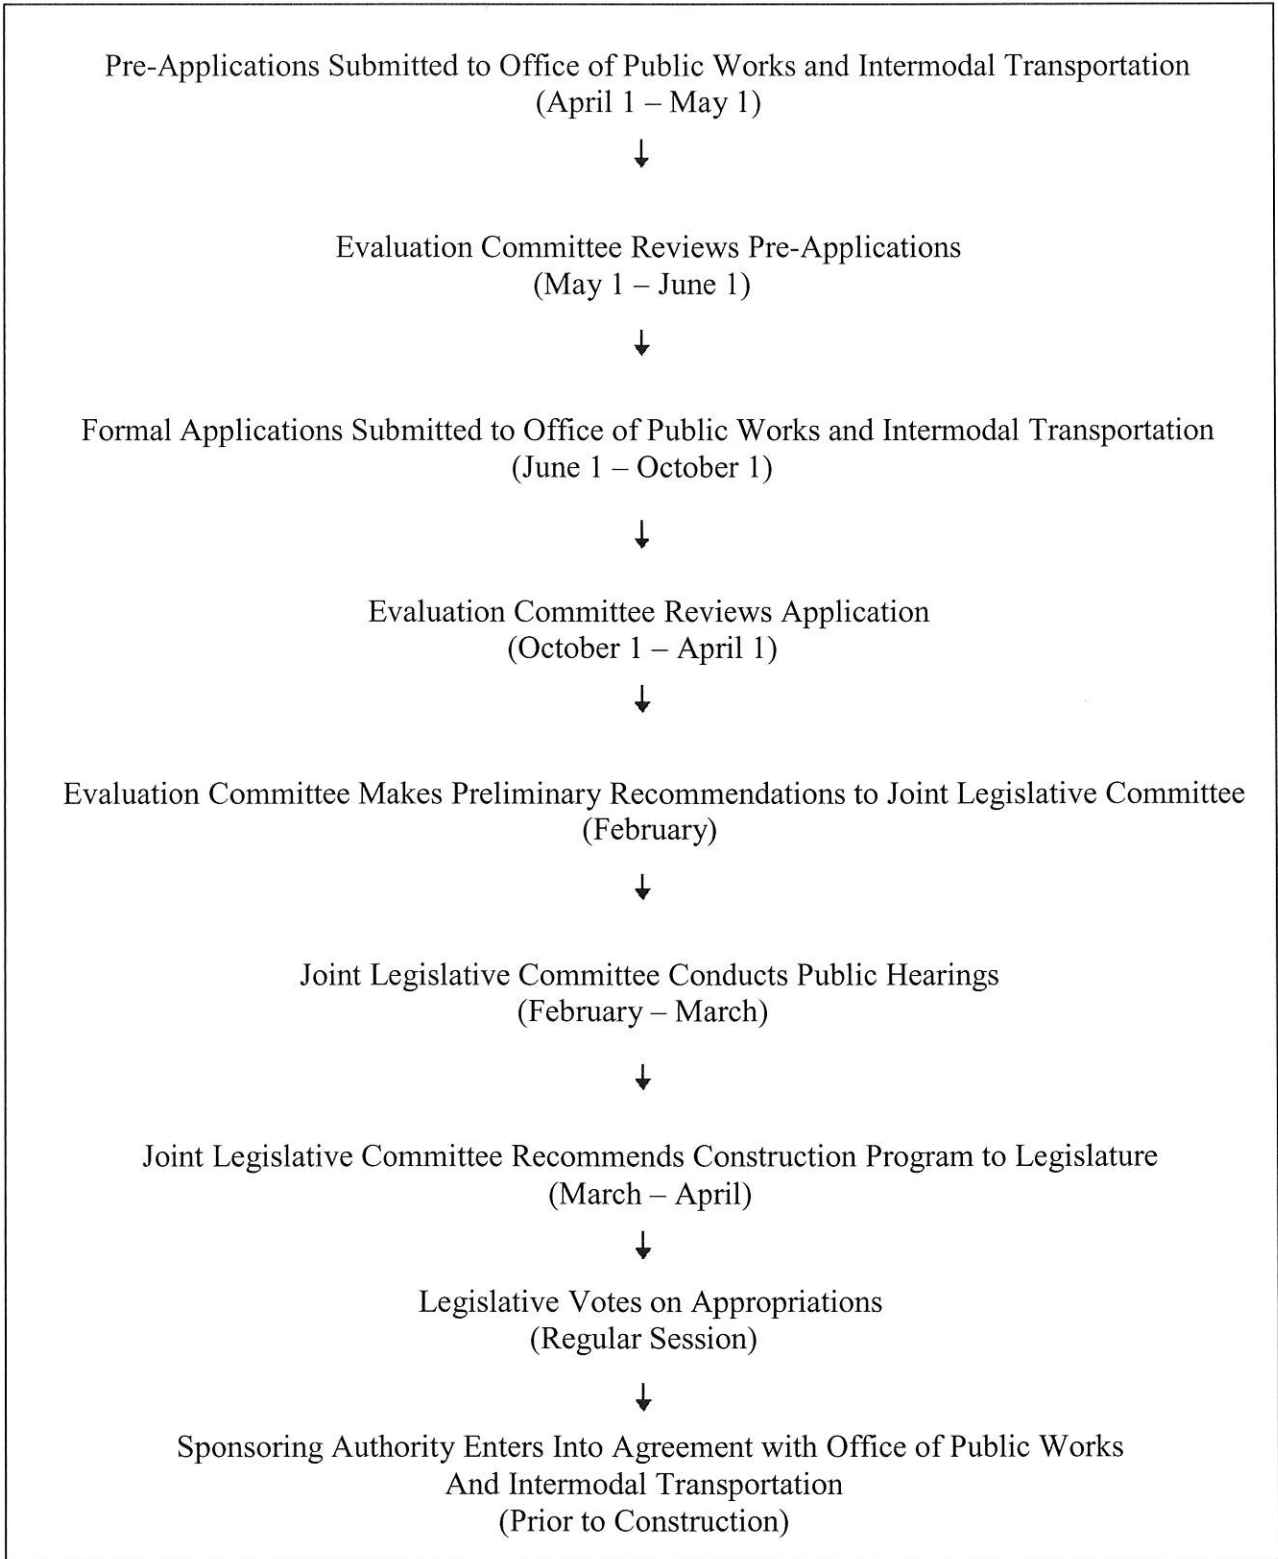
Pre-Applications Submitted to Office of Public Works and Intermodal Transportation
(April 1 – May 1)

↓

Evaluation Committee Reviews Pre-Applications
(May 1 – June 1)

↓

Formal Applications Submitted to Office of Public Works and Intermodal Transportation
(June 1 – October 1)

↓

Evaluation Committee Reviews Application
(October 1 – April 1)

↓

Evaluation Committee Makes Preliminary Recommendations to Joint Legislative Committee
(February)

↓

Joint Legislative Committee Conducts Public Hearings
(February – March)

↓

Joint Legislative Committee Recommends Construction Program to Legislature
(March – April)

↓

Legislative Votes on Appropriations
(Regular Session)

↓

Sponsoring Authority Enters Into Agreement with Office of Public Works
And Intermodal Transportation
(Prior to Construction)